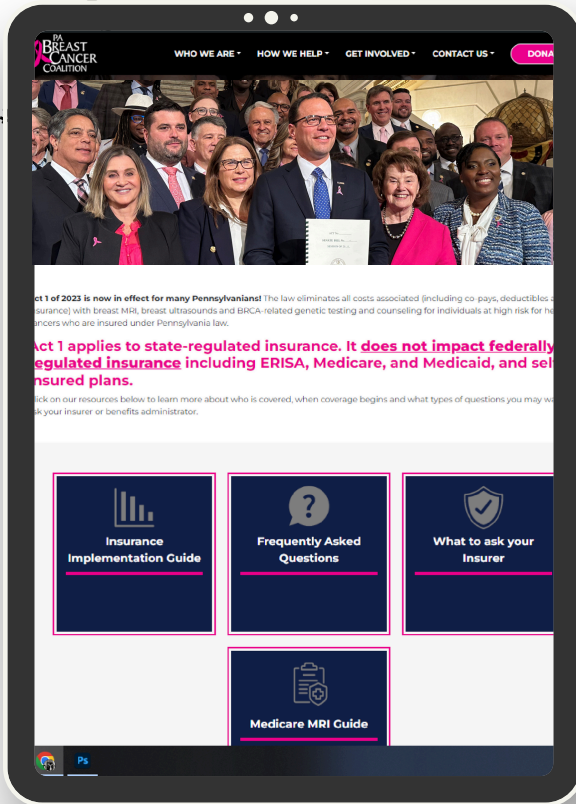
PA BREAST CANCER COALITION

WHO WE ARE
HOW WE HELP
GET INVOLVED
CONTACT US
DONA

ct 1 of 2023 is now in effect for many Pennsylvanians! The law eliminates all costs associated (including co-pays, deductibles a surance) with breast MRI, breast ultrasounds and BRCA-related genetic testing and counseling for individuals at high risk for he ancers who are insured under Pennsylvania law.

Act 1 applies to state-regulated insurance. It does not impact federally egulated insurance including ERISA, Medicare, and Medicaid, and sel nsured plans.

lick on our resources below to learn more about who is covered, when coverage begins and what types of questions you may wa sk your insurer or benefits administrator.

Insurance Implementation Guide

Frequently Asked Questions

What to ask your Insurer

Medicare MRI Guide

Ps